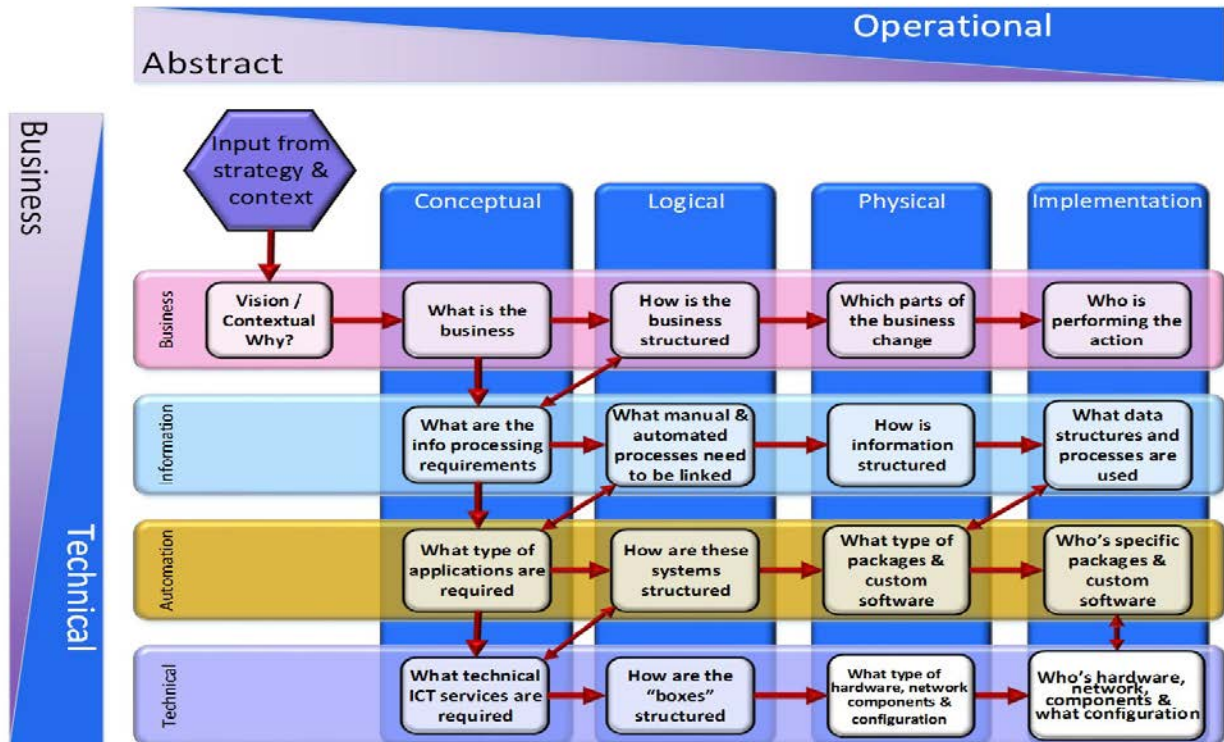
Operational

Abstract

Business

Technical

Input from strategy & context

Conceptual

Logical

Physical

Implementation

Business

Vision / Contextual Why?

What is the business

How is the business structured

Which parts of the business change

Who is performing the action

Information

What are the info processing requirements

What manual & automated processes need to be linked

How is information structured

What data structures and processes are used

Automation

What type of applications are required

How are these systems structured

What type of packages & custom software

Who's specific packages & custom software

Technical

What technical ICT services are required

How are the "boxes" structured

What type of hardware, network components & configuration

Who's hardware, network, components & what configuration